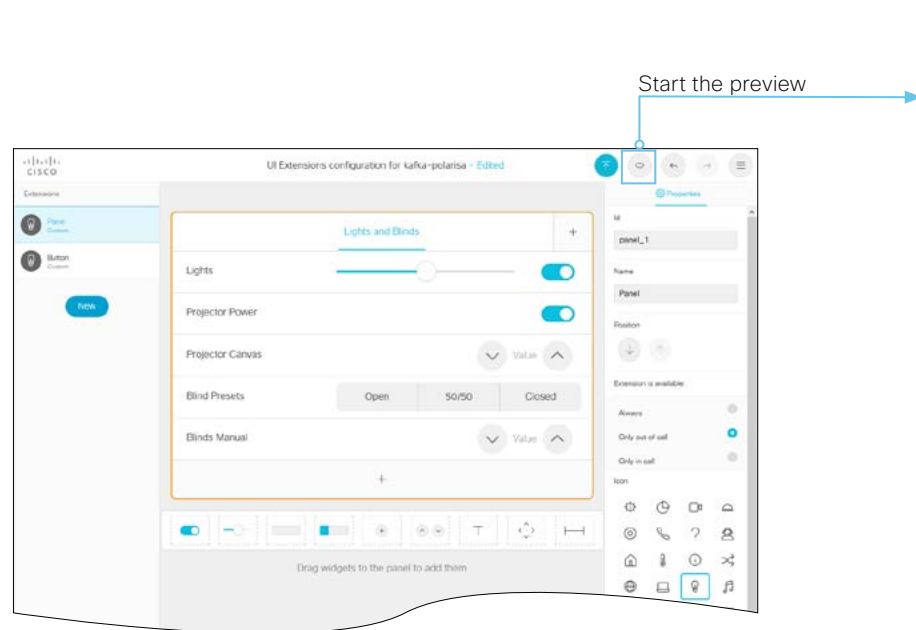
Start the preview

cisco

UI Extensions configuration for kafka-polarisa - Edited

Extensions

Panel
Custom

Button
Custom

New

Lights and Blinds

+

Lights

Projector Power

Projector Canvas

Value

Blind Presets

Open

50/50

Closed

Blinds Manual

Value

+

Drag widgets to the panel to add them

Properties

Id

panel_1

Name

Panel

Position

Extension is available

Always

Only out of call

Only in call

Icon